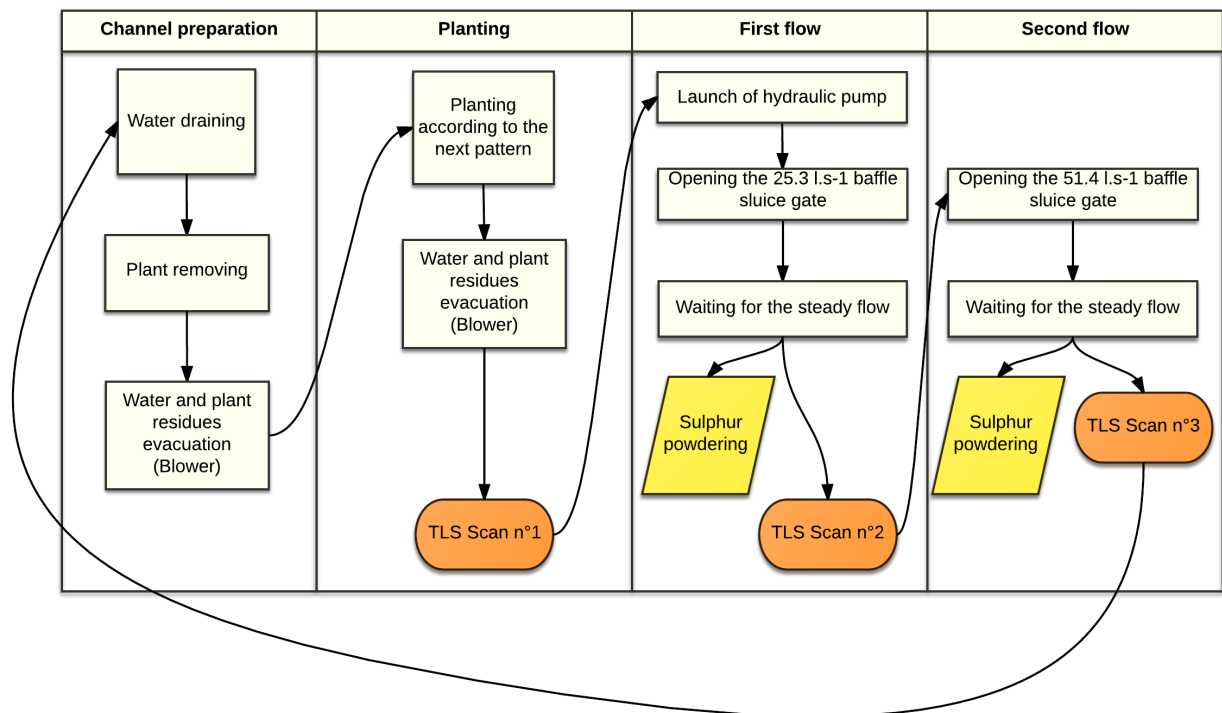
Channel preparation

Water draining

Plant removing

Water and plant residues evacuation (Blower)

Planting

Planting according to the next pattern

Water and plant residues evacuation (Blower)

TLS Scan n°1

First flow

Launch of hydraulic pump

Opening the 25.3 l.s-1 baffle sluice gate

Waiting for the steady flow

Sulphur powdering

TLS Scan n°2

Second flow

Opening the 51.4 l.s-1 baffle sluice gate

Waiting for the steady flow

Sulphur powdering

TLS Scan n°3